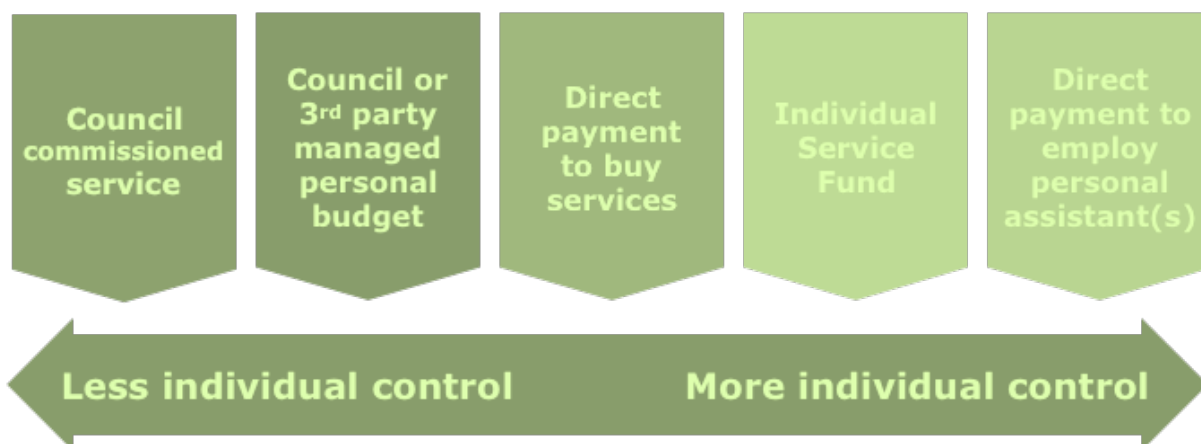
Council commissioned service

Council or 3rd party managed personal budget

Direct payment to buy services

Individual Service Fund

Direct payment to employ personal assistant(s)

Less individual control

More individual control